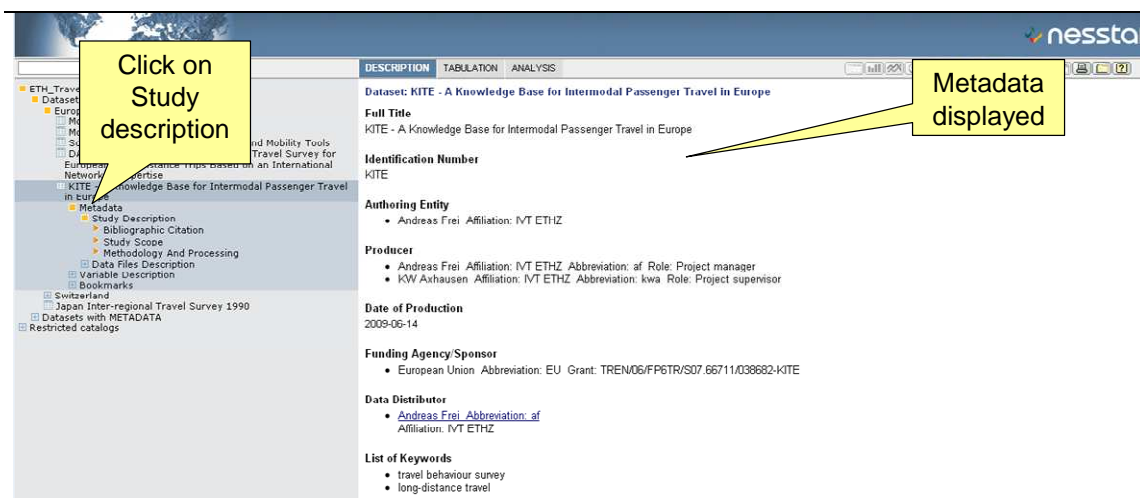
nessta

Click on Study description

ETH_Trave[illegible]
Dataset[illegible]
Europ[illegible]
Mo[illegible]
Mo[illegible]
So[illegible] nd Mobility Tools
De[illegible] Travel Survey for European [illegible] Trips Based on an International Network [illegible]pertise
KITE - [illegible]nowledge Base for Intermodal Passenger Travel in Europe
Metadata
Study Description
Bibliographic Citation
Study Scope
Methodology And Processing
Data Files Description
Variable Description
Bookmarks
Switzerland
Japan Inter-regional Travel Survey 1990
Datasets with METADATA
Restricted catalogs

DESCRIPTION TABULATION ANALYSIS

Metadata displayed

Dataset: KITE - A Knowledge Base for Intermodal Passenger Travel in Europe

Full Title
KITE - A Knowledge Base for Intermodal Passenger Travel in Europe

Identification Number
KITE

Authoring Entity
• Andreas Frei Affiliation: IVT ETHZ

Producer
• Andreas Frei Affiliation: IVT ETHZ Abbreviation: af Role: Project manager
• KW Axhausen Affiliation: IVT ETHZ Abbreviation: kwa Role: Project supervisor

Date of Production
2009-06-14

Funding Agency/Sponsor
• European Union Abbreviation: EU Grant: TREN/06/FP6TR/S07.66711/038682-KITE

Data Distributor
• Andreas Frei Abbreviation: af
Affiliation: IVT ETHZ

List of Keywords
• travel behaviour survey
• long-distance travel